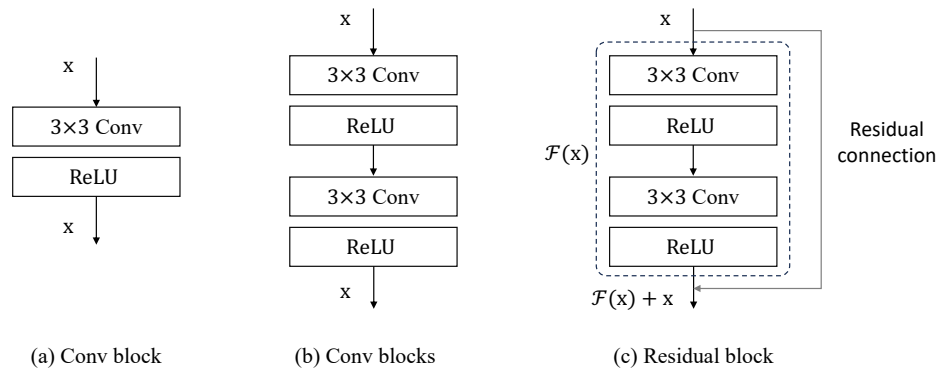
x

3×3 Conv

ReLU

x

(a) Conv block

x

3×3 Conv

ReLU

3×3 Conv

ReLU

x

(b) Conv blocks

x

3×3 Conv

ReLU

3×3 Conv

ReLU

$\mathcal{F}(x)$

Residual connection

$\mathcal{F}(x) + x$

(c) Residual block